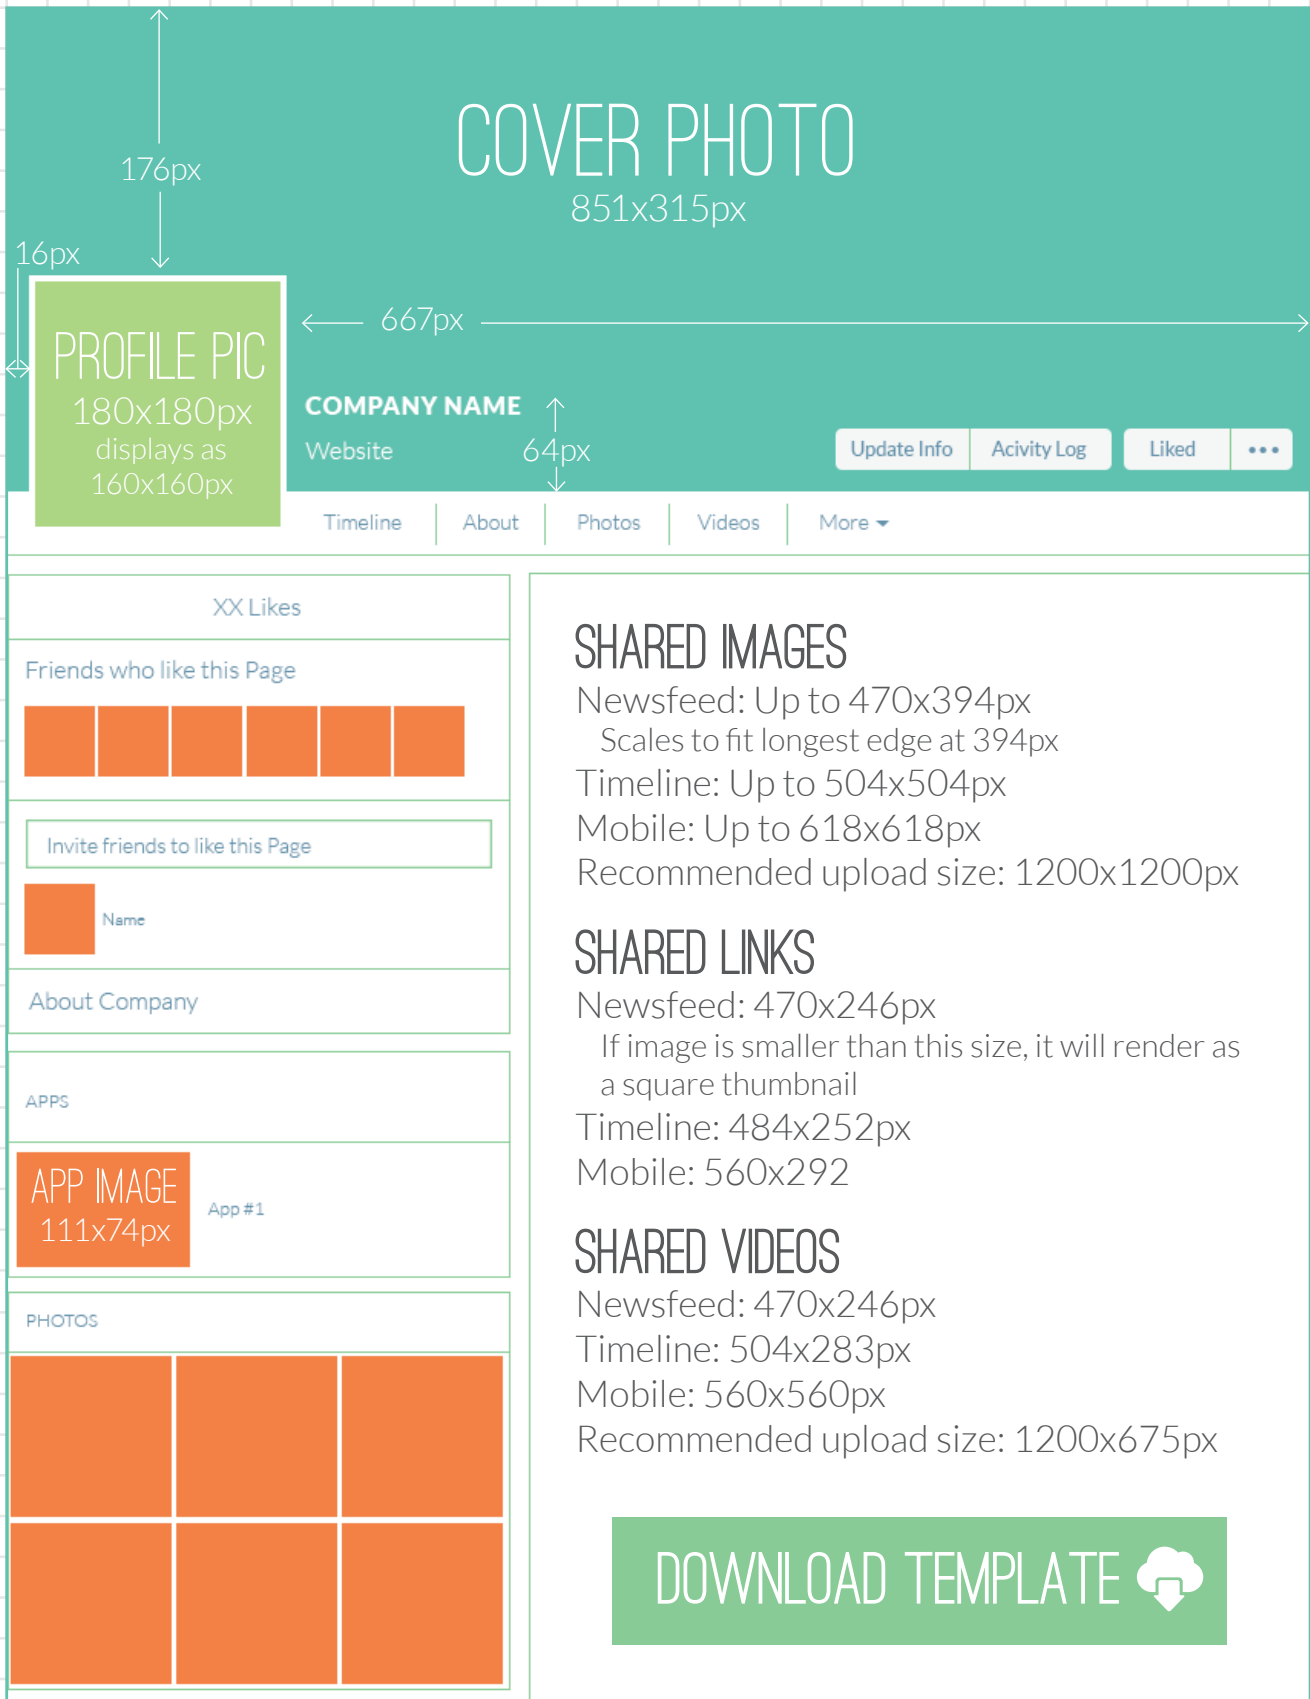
COVER PHOTO
851x315px

176px

16px

PROFILE PIC
180x180px
displays as
160x160px

667px

COMPANY NAME
Website

64px

Update Info | Acivity Log | Liked | •••

Timeline | About | Photos | Videos | More

XX Likes

Friends who like this Page

Invite friends to like this Page

Name

About Company

APPS

APP IMAGE
111x74px

App #1

PHOTOS

SHARED IMAGES
Newsfeed: Up to 470x394px
Scales to fit longest edge at 394px
Timeline: Up to 504x504px
Mobile: Up to 618x618px
Recommended upload size: 1200x1200px

SHARED LINKS
Newsfeed: 470x246px
If image is smaller than this size, it will render as a square thumbnail
Timeline: 484x252px
Mobile: 560x292

SHARED VIDEOS
Newsfeed: 470x246px
Timeline: 504x283px
Mobile: 560x560px
Recommended upload size: 1200x675px

DOWNLOAD TEMPLATE